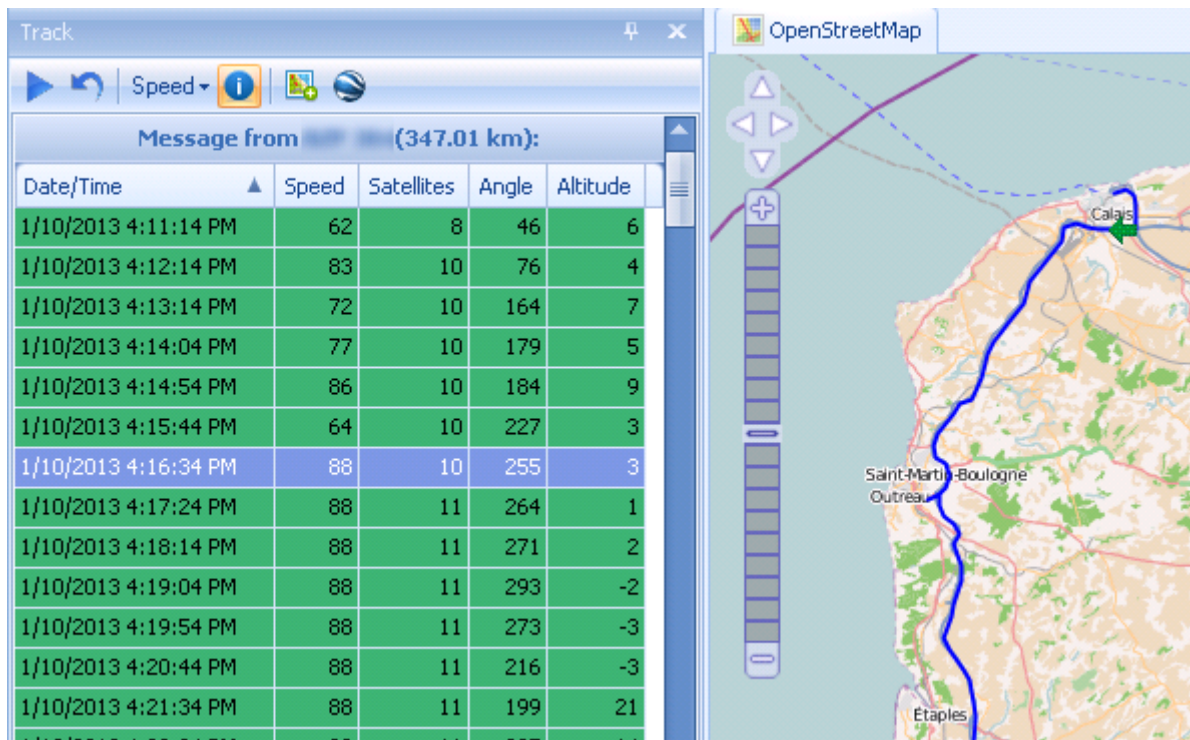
Track

Speed

Message from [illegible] (347.01 km):

| Date/Time | Speed | Satellites | Angle | Altitude |
|---|---|---|---|---|
| 1/10/2013 4:11:14 PM | 62 | 8 | 46 | 6 |
| 1/10/2013 4:12:14 PM | 83 | 10 | 76 | 4 |
| 1/10/2013 4:13:14 PM | 72 | 10 | 164 | 7 |
| 1/10/2013 4:14:04 PM | 77 | 10 | 179 | 5 |
| 1/10/2013 4:14:54 PM | 86 | 10 | 184 | 9 |
| 1/10/2013 4:15:44 PM | 64 | 10 | 227 | 3 |
| 1/10/2013 4:16:34 PM | 88 | 10 | 255 | 3 |
| 1/10/2013 4:17:24 PM | 88 | 11 | 264 | 1 |
| 1/10/2013 4:18:14 PM | 88 | 11 | 271 | 2 |
| 1/10/2013 4:19:04 PM | 88 | 11 | 293 | -2 |
| 1/10/2013 4:19:54 PM | 88 | 11 | 273 | -3 |
| 1/10/2013 4:20:44 PM | 88 | 11 | 216 | -3 |
| 1/10/2013 4:21:34 PM | 88 | 11 | 199 | 21 |

OpenStreetMap

Calais

Saint-Martin-Boulogne

Outreau

Etaples